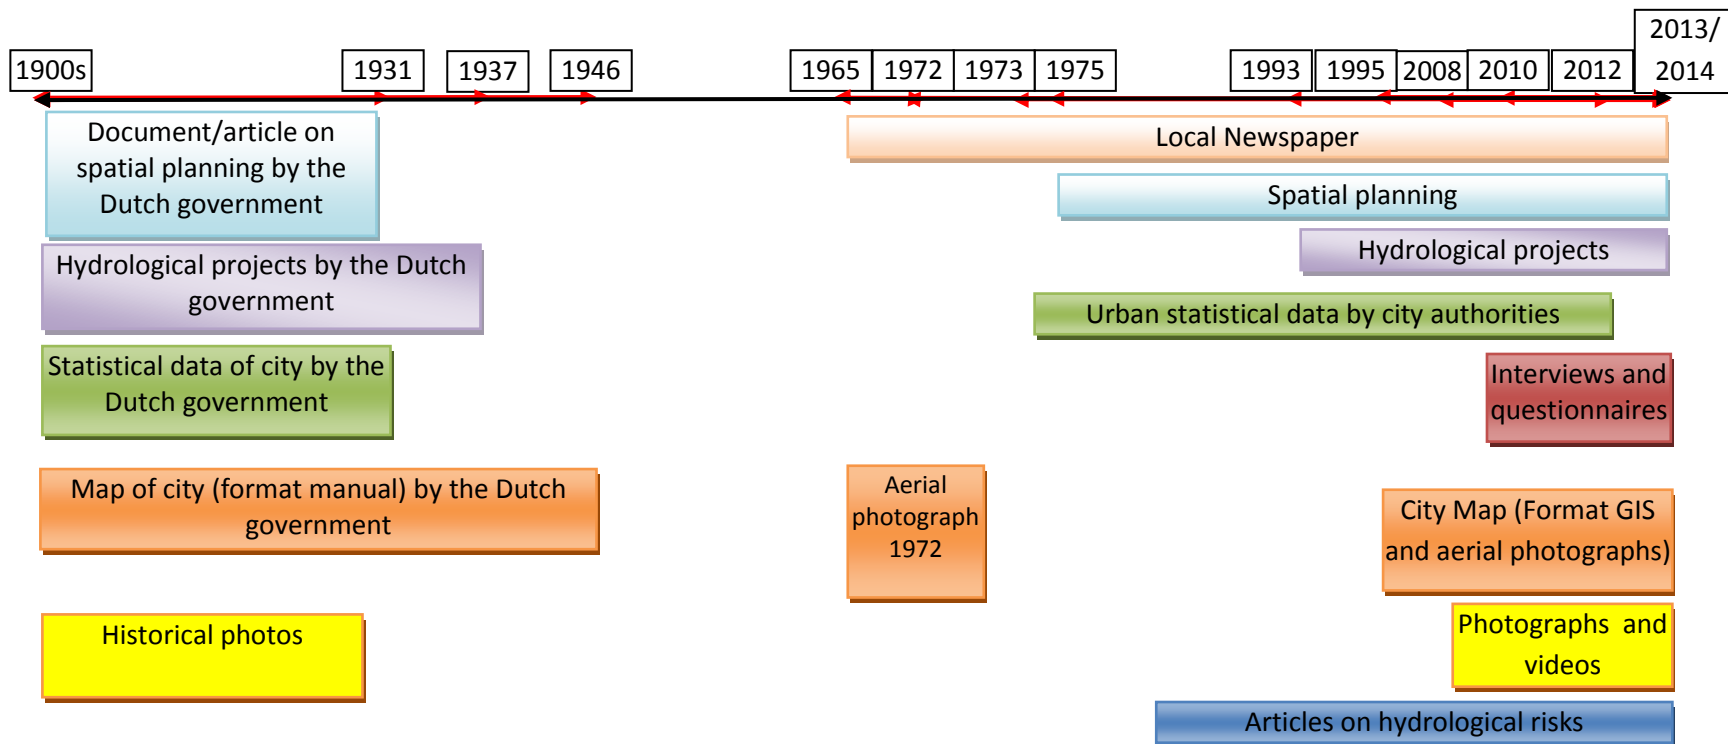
1900s

1931

1937

1946

1965

1972

1973

1975

1993

1995

2008

2010

2012

2013/ 2014

Document/article on spatial planning by the Dutch government

Local Newspaper

Spatial planning

Hydrological projects by the Dutch government

Hydrological projects

Urban statistical data by city authorities

Statistical data of city by the Dutch government

Interviews and questionnaires

Map of city (format manual) by the Dutch government

Aerial photograph 1972

City Map (Format GIS and aerial photographs)

Historical photos

Photographs and videos

Articles on hydrological risks